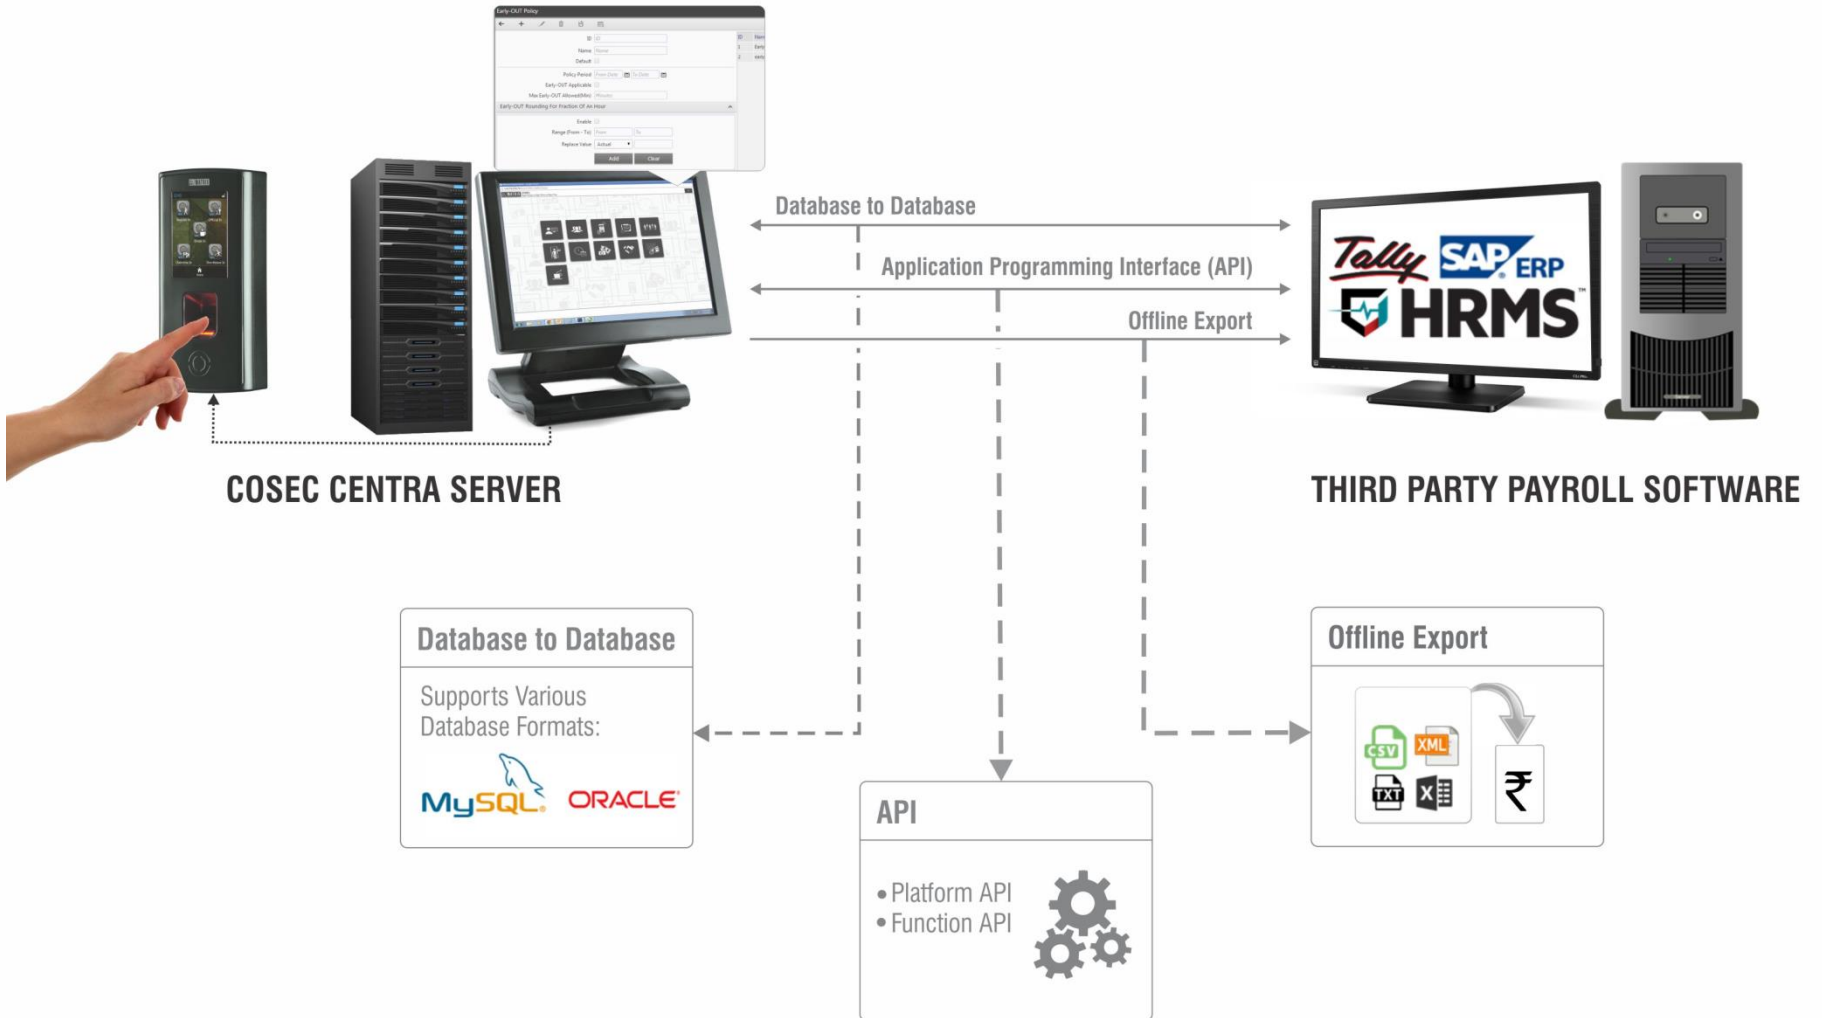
Early-OUT Policy

ID
Name
Default
Policy Period
Early-OUT Applicable
Max Early-OUT Allowed(Min)
Early-OUT Rounding For Fraction Of An Hour
Enable
Range (From - To)
Replace Value
Add
Clear

Database to Database

Application Programming Interface (API)

Offline Export

Tally SAP ERP HRMS

COSEC CENTRA SERVER

THIRD PARTY PAYROLL SOFTWARE

Database to Database

Supports Various Database Formats:

MySQL ORACLE

API

• Platform API
• Function API

Offline Export

CSV XML TXT

₹